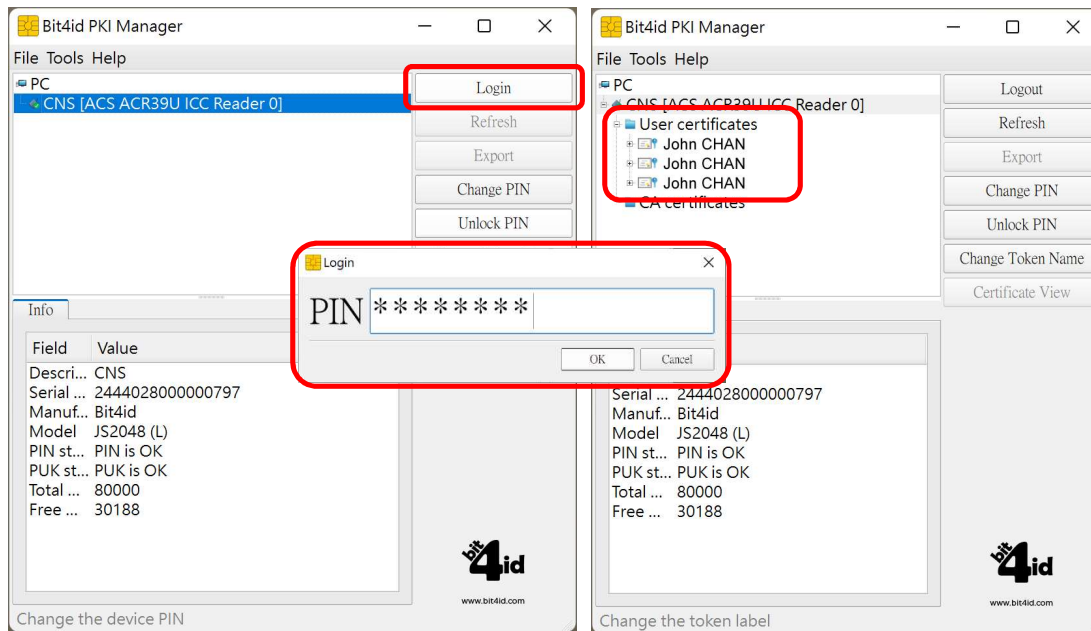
Bit4id PKI Manager

File Tools Help

PC
CNS [ACS ACR39U ICC Reader 0]

Login
Refresh
Export
Change PIN
Unlock PIN

Info

| Field | Value |
|---|---|
| Descri... | CNS |
| Serial ... | 2444028000000797 |
| Manuf... | Bit4id |
| Model | JS2048 (L) |
| PIN st... | PIN is OK |
| PUK st... | PUK is OK |
| Total ... | 80000 |
| Free ... | 30188 |

bit4id
www.bit4id.com

Change the device PIN

Login

PIN ********

OK Cancel

Bit4id PKI Manager

File Tools Help

PC
CNS [ACS ACR39U ICC Reader 0]
User certificates
John CHAN
John CHAN
John CHAN
CA certificates

Logout
Refresh
Export
Change PIN
Unlock PIN
Change Token Name
Certificate View

| | |
|---|---|
| Serial ... | 2444028000000797 |
| Manuf... | Bit4id |
| Model | JS2048 (L) |
| PIN st... | PIN is OK |
| PUK st... | PUK is OK |
| Total ... | 80000 |
| Free ... | 30188 |

bit4id
www.bit4id.com

Change the token label